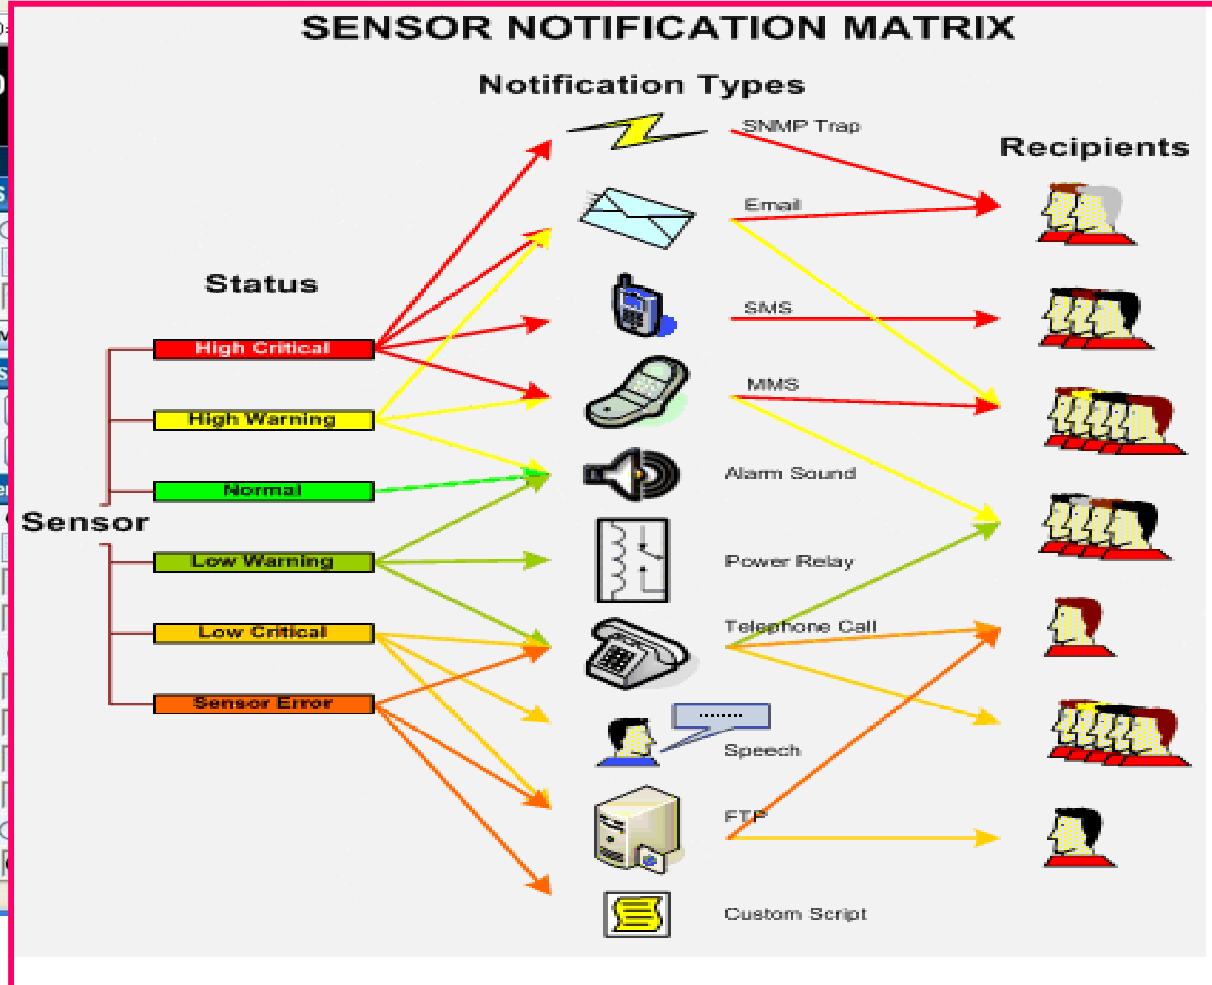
SENSOR NOTIFICATION MATRIX

Notification Types

Recipients

Status

Sensor

High Critical

High Warning

Normal

Low Warning

Low Critical

Sensor Error

SNMP Trap

Email

SMS

MMS

Alarm Sound

Power Relay

Telephone Call

........

Speech

FTP

Custom Script